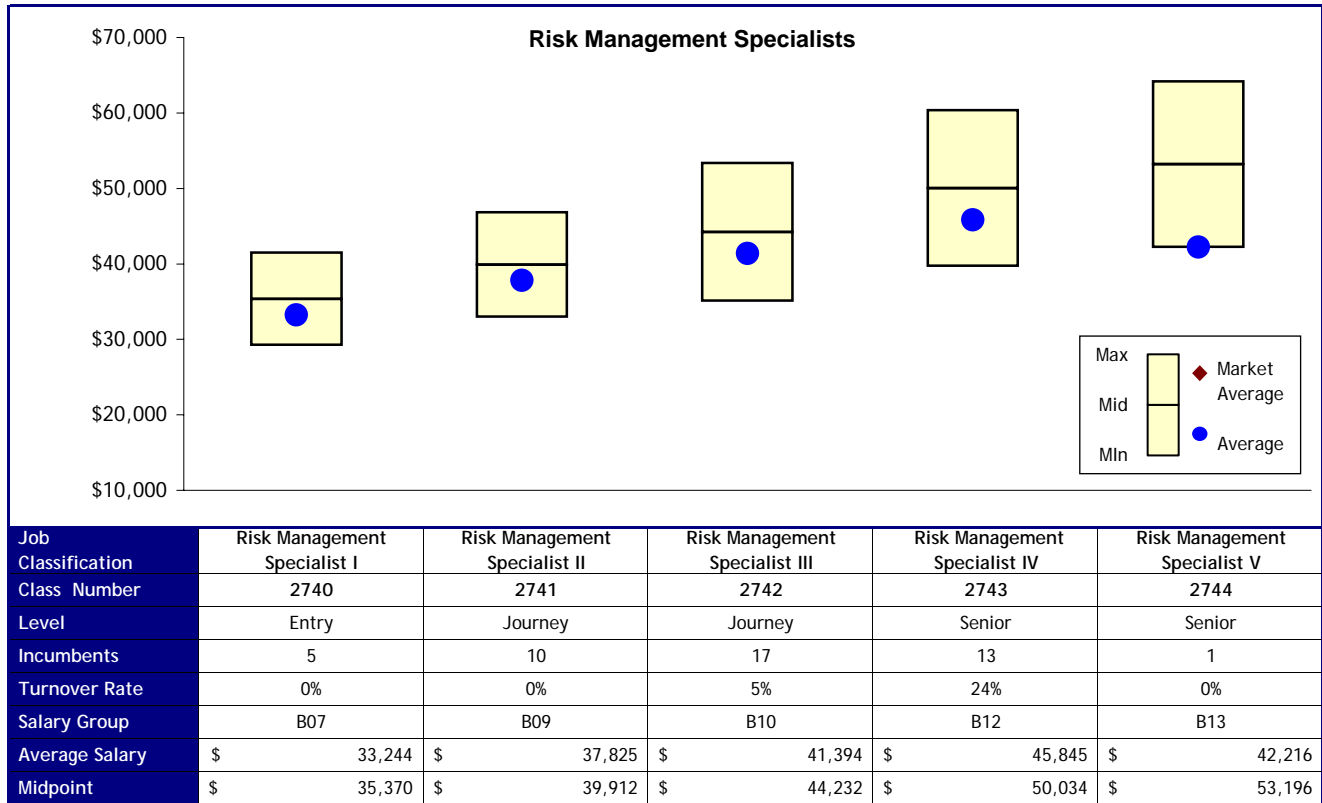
Risk Management Specialists

$70,000
$60,000
$50,000
$40,000
$30,000
$20,000
$10,000

Max
Mid
MIn
Market Average
Average

| Job Classification | Risk Management Specialist I | Risk Management Specialist II | Risk Management Specialist III | Risk Management Specialist IV | Risk Management Specialist V |
|---|---|---|---|---|---|
| Class Number | 2740 | 2741 | 2742 | 2743 | 2744 |
| Level | Entry | Journey | Journey | Senior | Senior |
| Incumbents | 5 | 10 | 17 | 13 | 1 |
| Turnover Rate | 0% | 0% | 5% | 24% | 0% |
| Salary Group | B07 | B09 | B10 | B12 | B13 |
| Average Salary | $ 33,244 | $ 37,825 | $ 41,394 | $ 45,845 | $ 42,216 |
| Midpoint | $ 35,370 | $ 39,912 | $ 44,232 | $ 50,034 | $ 53,196 |